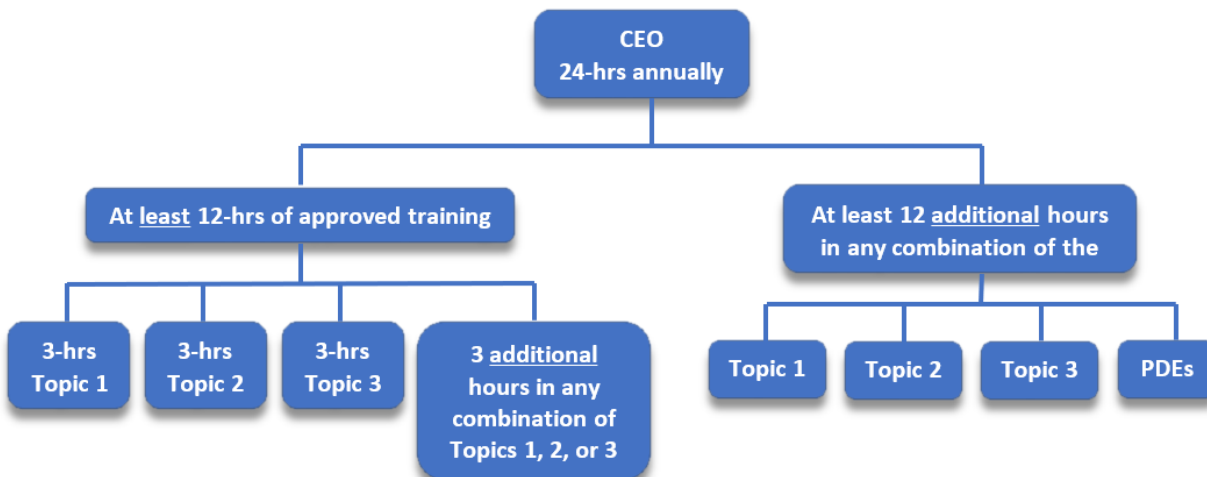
CEO
24-hrs annually

At least 12-hrs of approved training

At least 12 additional hours in any combination of the

3-hrs
Topic 1

3-hrs
Topic 2

3-hrs
Topic 3

3 additional hours in any combination of Topics 1, 2, or 3

Topic 1

Topic 2

Topic 3

PDEs